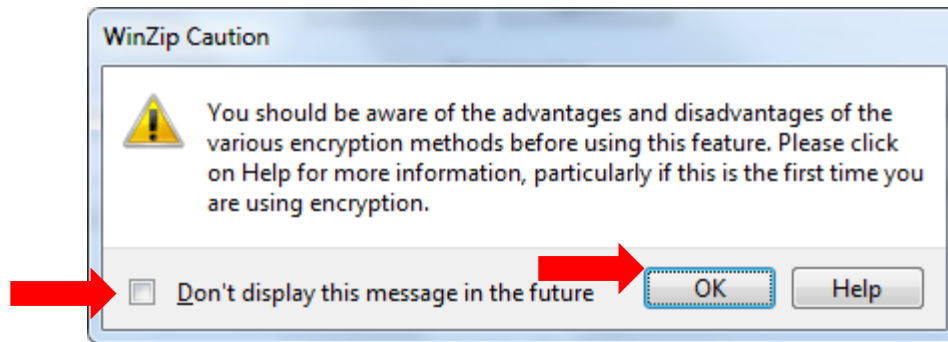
WinZip Caution

You should be aware of the advantages and disadvantages of the various encryption methods before using this feature. Please click on Help for more information, particularly if this is the first time you are using encryption.

Don't display this message in the future

OK

Help